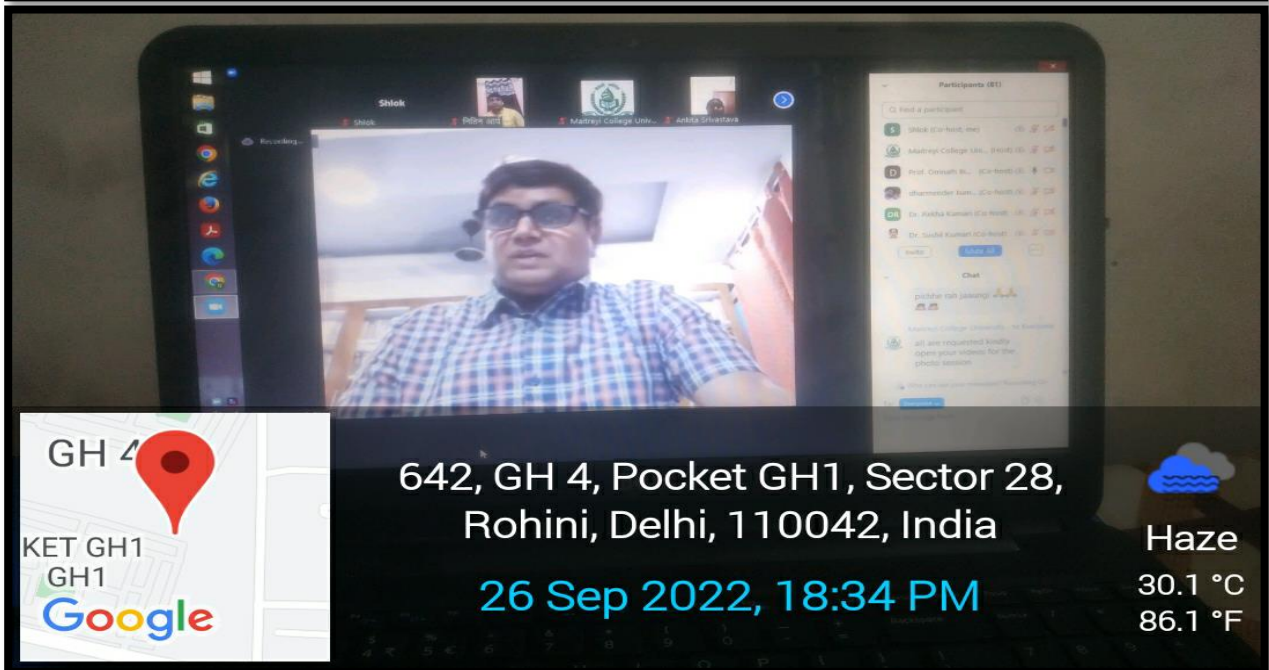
Shlok

Shlok

Maitreyi College Univ...

Ankita Srivastava

Recording...

Participants (81)

Find a participant

Shlok (Co-host, me)

Maitreyi College Uni... (Host)

Prof. Omnath Bi... (Co-host)

dharmender kum... (Co-host)

Dr. Ankita Kumari (Co-host)

Dr. Sushil Kumari (Co-host)

Invite

Mute All

Chat

padhke nai jaaunga

Maitreyi College University... to Everyone

all are requested kindly open your videos for the photo session

Everyone

GH 4

KET GH1

GH1

Google

642, GH 4, Pocket GH1, Sector 28, Rohini, Delhi, 110042, India

26 Sep 2022, 18:34 PM

Haze

30.1 °C

86.1 °F